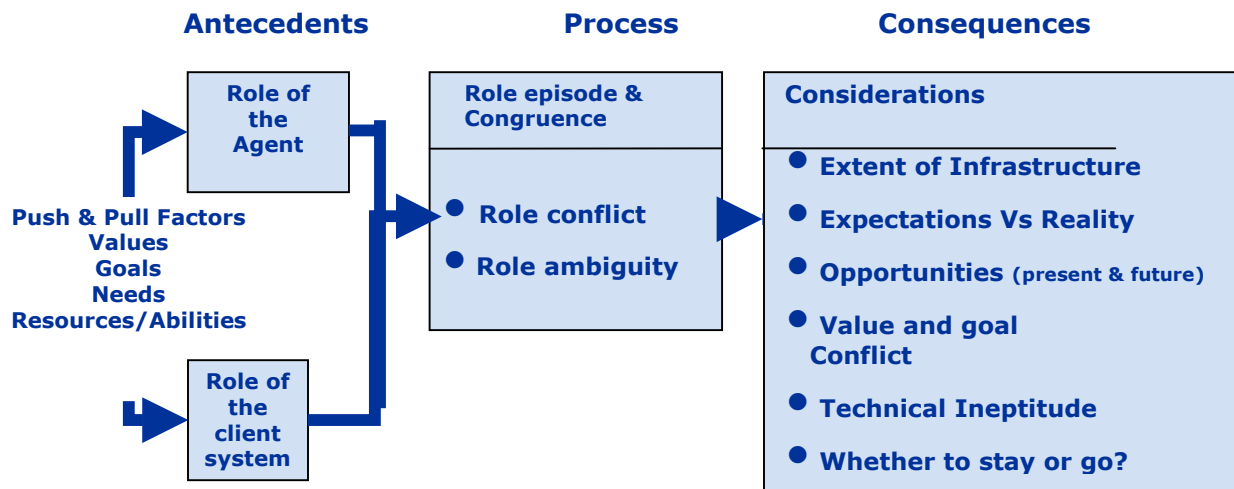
Antecedents

Process

Consequences

Role of the Agent

Push & Pull Factors
Values
Goals
Needs
Resources/Abilities

Role of the client system

Role episode & Congruence

Role conflict

Role ambiguity

Considerations

Extent of Infrastructure

Expectations Vs Reality

Opportunities (present & future)

Value and goal Conflict

Technical Ineptitude

Whether to stay or go?